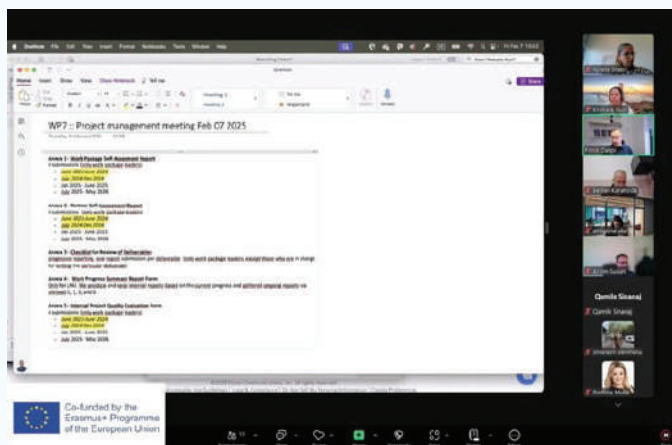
WP7 :: Project management meeting Feb 07 2025

Annex 1 - Work Package Self-Assessment Report

June 2023-June 2024

July 2024-Dec 2024

Jan 2025 - June 2025

July 2025 - May 2026

Annex 2 - Partner Self-Assessment Report

June 2023-June 2024

July 2024-Dec 2024

Jan 2025 - June 2025

July 2025 - May 2026

Annex 3 - Checklist for Review of Deliverables

Annex 4 - Work Progress Summary Report Form

Annex 5 - Internal Project Quality Evaluation Form

June 2023-June 2024

July 2024-Dec 2024

Jan 2025 - June 2025

July 2025 - May 2026

Qamile Sinanaj

Co-funded by the Erasmus+ Programme of the European Union